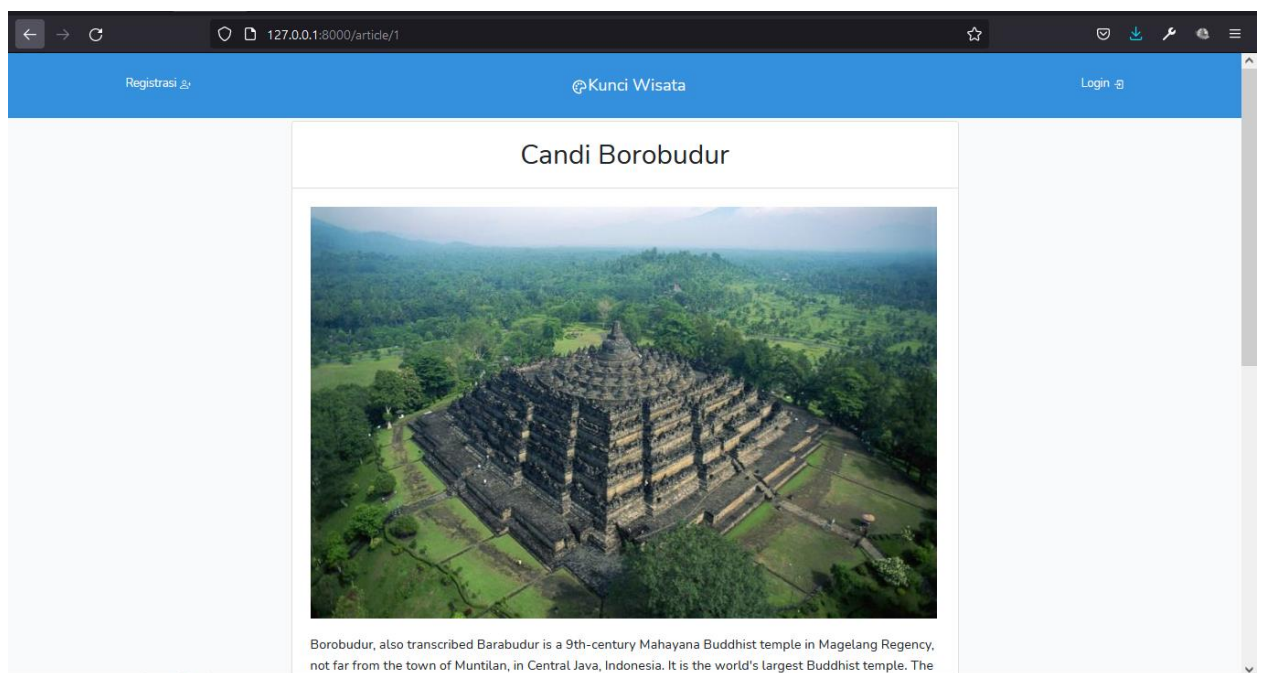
127.0.0.1:8000/article/1

Registrasi

Kunci Wisata

Login

Candi Borobudur

Borobudur, also transcribed Barabudur is a 9th-century Mahayana Buddhist temple in Magelang Regency, not far from the town of Muntilan, in Central Java, Indonesia. It is the world's largest Buddhist temple. The